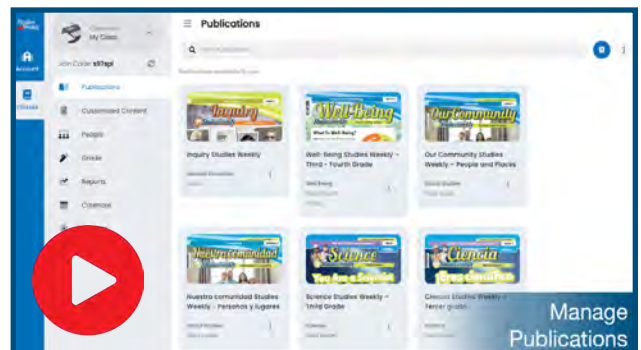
Studies Weekly

Account

Classes

Classroom
My Class

Join Code: s97epi

Publications

Customized Content

People

Grade

Reports

Courses

Publications

Inquiry

Inquiry Studies Weekly

Well-Being

What Is Well-Being?

Well-Being Studies Weekly - Third - Fourth Grade

Our Community

Our Community Studies Weekly - People and Places

Nuestra comunidad

Nuestra comunidad Studies Weekly - Personas y lugares

Science

You Are a Scientist

Science Studies Weekly - Third Grade

Ciencia

Ciencia Studies Weekly - Tercer grado

Manage Publications